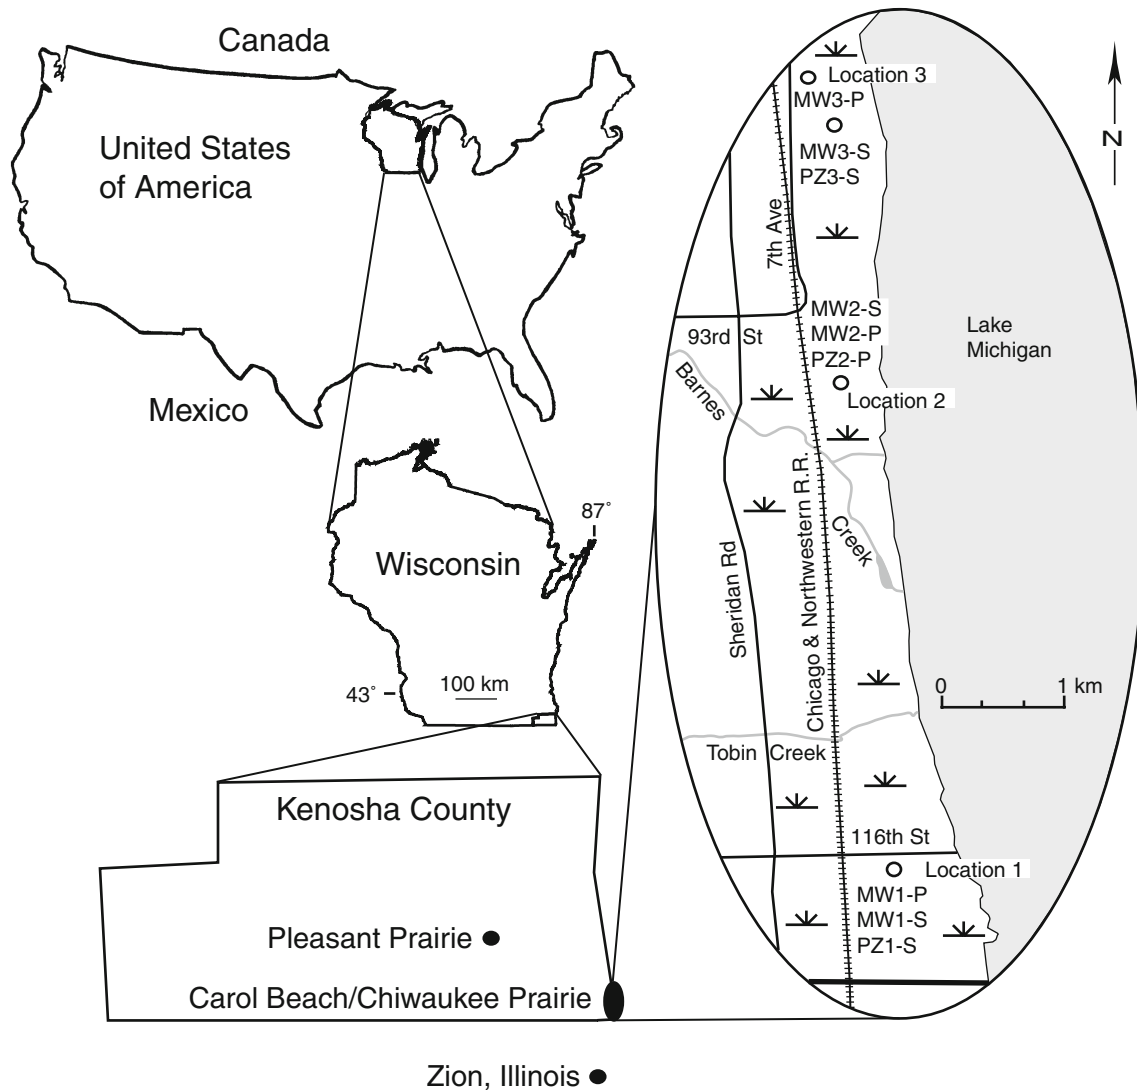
Canada

United States of America

Mexico

Wisconsin

87˚

43˚

100 km

Kenosha County

Pleasant Prairie

Carol Beach/Chiwaukee Prairie

Zion, Illinois

N

Location 3
MW3-P
MW3-S
PZ3-S

7th Ave

MW2-S
MW2-P
PZ2-P

93rd St

Lake Michigan

Location 2

Barnes

Creek

Sheridan Rd

Chicago & Northwestern R.R.

0 1 km

Tobin Creek

116th St

Location 1
MW1-P
MW1-S
PZ1-S